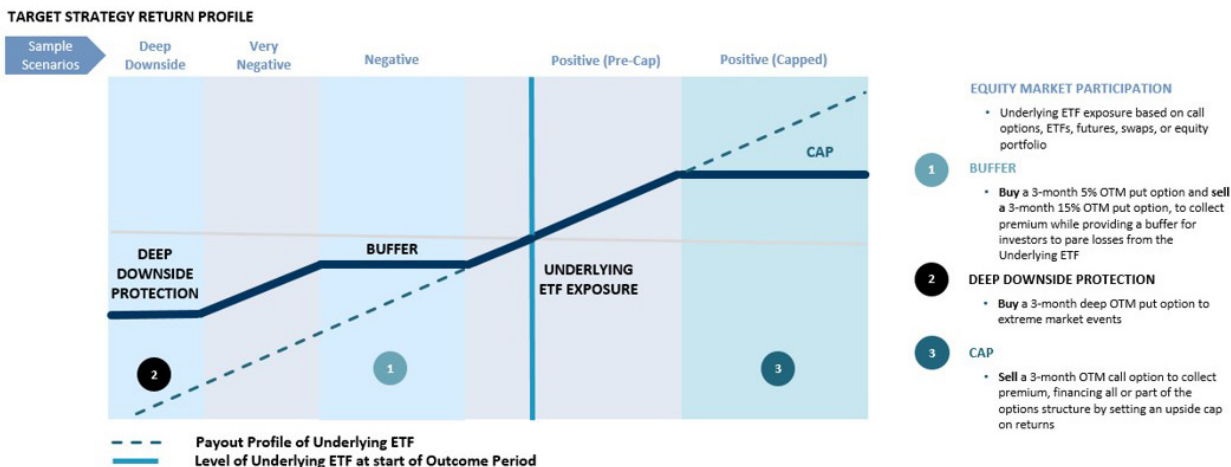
TARGET STRATEGY RETURN PROFILE

Sample Scenarios

Deep Downside

Very Negative

Negative

Positive (Pre-Cap)

Positive (Capped)

CAP

DEEP DOWNSIDE PROTECTION

BUFFER

UNDERLYING ETF EXPOSURE

2

1

3

Payout Profile of Underlying ETF

Level of Underlying ETF at start of Outcome Period

EQUITY MARKET PARTICIPATION

• Underlying ETF exposure based on call options, ETFs, futures, swaps, or equity portfolio

1 BUFFER

• **Buy** a 3-month 5% OTM put option and **sell a** 3-month 15% OTM put option, to collect premium while providing a buffer for investors to pare losses from the Underlying ETF

2 DEEP DOWNSIDE PROTECTION

• **Buy** a 3-month deep OTM put option to extreme market events

3 CAP

• **Sell** a 3-month OTM call option to collect premium, financing all or part of the options structure by setting an upside cap on returns